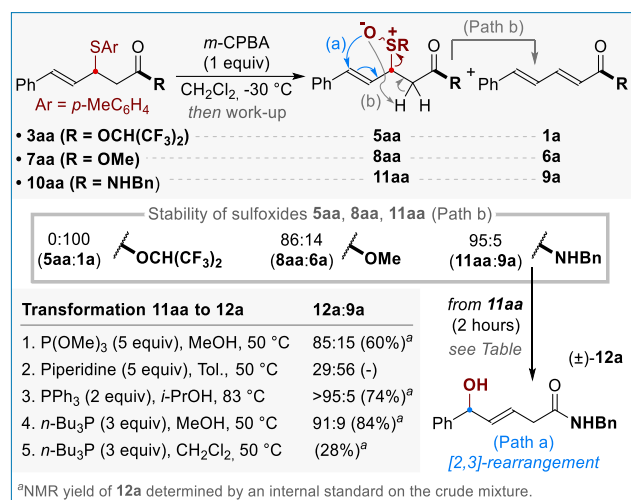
SAr
O
Ph
R
Ar = $p$-MeC$_6$H$_4$

$m$-CPBA
(1 equiv)
CH$_2$Cl$_2$, -30 °C
then work-up

(a)
$^-$O
$^+$
SR
O
Ph
R
(b)
H
H
(Path b)
+
O
Ph
R

• 3aa (R = OCH(CF$_3$)$_2$) 5aa 1a
• 7aa (R = OMe) 8aa 6a
• 10aa (R = NHBn) 11aa 9a

Stability of sulfoxides 5aa, 8aa, 11aa (Path b)
0:100 (5aa:1a) OCH(CF$_3$)$_2$
86:14 (8aa:6a) OMe
95:5 (11aa:9a) NHBn

| Transformation 11aa to 12a | 12a:9a |
|---|---|
| 1. P(OMe)$_3$ (5 equiv), MeOH, 50 °C | 85:15 (60%)$^a$ |
| 2. Piperidine (5 equiv), Tol., 50 °C | 29:56 (-) |
| 3. PPh$_3$ (2 equiv), $i$-PrOH, 83 °C | >95:5 (74%)$^a$ |
| 4. $n$-Bu$_3$P (3 equiv), MeOH, 50 °C | 91:9 (84%)$^a$ |
| 5. $n$-Bu$_3$P (3 equiv), CH$_2$Cl$_2$, 50 °C | (28%)$^a$ |

from 11aa
(2 hours)
see Table

(±)-12a
OH
O
Ph
NHBn
(Path a)
[2,3]-rearrangement

$^a$NMR yield of 12a determined by an internal standard on the crude mixture.